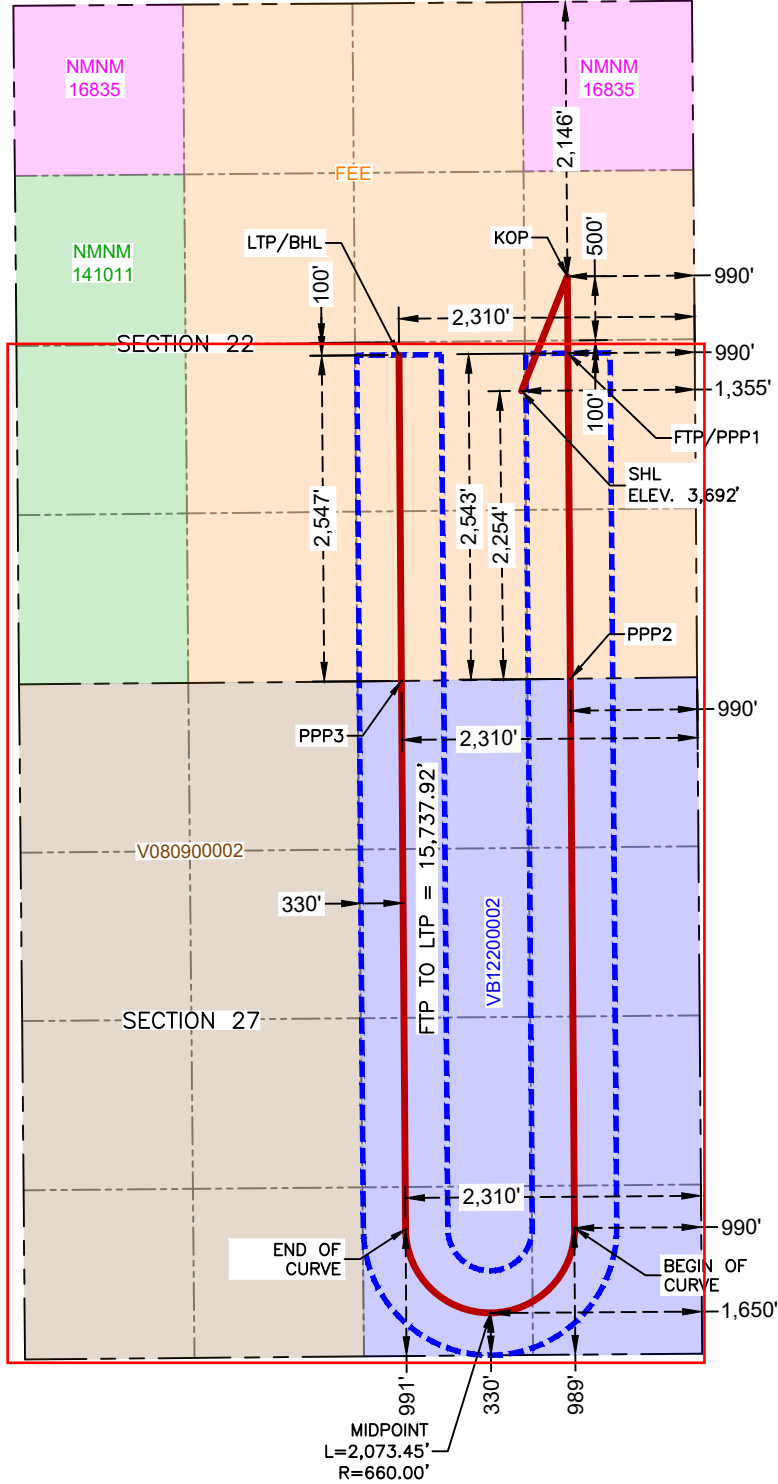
NMNM
16835

NMNM
16835

2,146'

FEE

NMNM
141011

LTP/BHL

KOP

500'

990'

100'

2,310'

SECTION 22

990'

1,355'

100'

FTP/PPP1

SHL
ELEV. 3,692'

2,547'

2,543'

2,254'

PPP2

990'

PPP3

2,310'

V080900002

330'

FTP TO LTP = 15,737.92'

VB1220002

SECTION 27

2,310'

990'

END OF
CURVE

BEGIN OF
CURVE

1,650'

991'

330'

989'

MIDPOINT
L=2,073.45'
R=660.00'